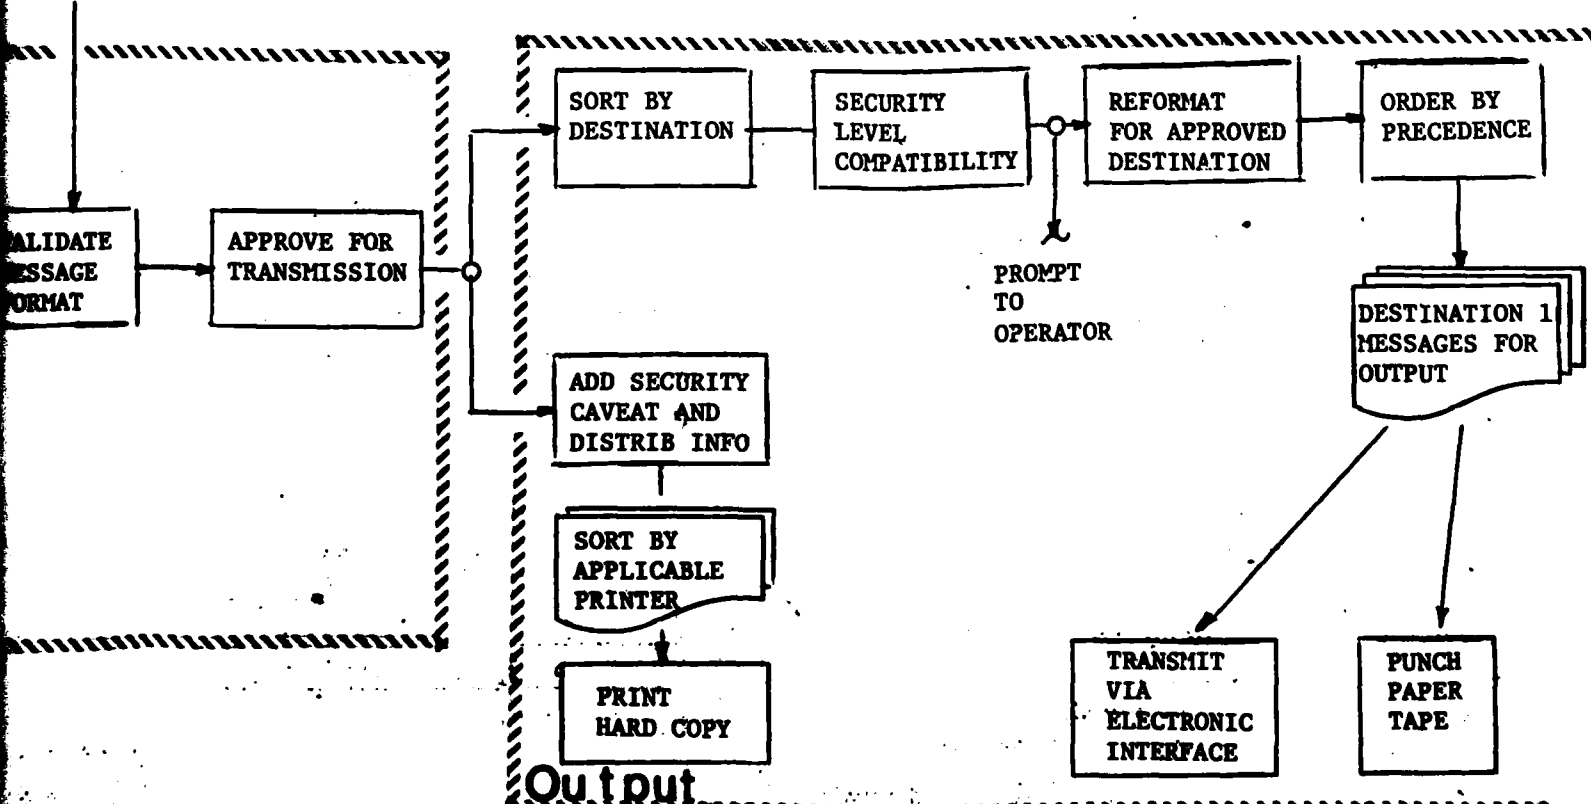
ALIDATE ESSAGE ORMAT

APPROVE FOR TRANSMISSION

SORT BY DESTINATION

SECURITY LEVEL COMPATIBILITY

REFORMAT FOR APPROVED DESTINATION

ORDER BY PRECEDENCE

PROMPT TO OPERATOR

DESTINATION 1 MESSAGES FOR OUTPUT

ADD SECURITY CAVEAT AND DISTRIB INFO

SORT BY APPLICABLE PRINTER

PRINT HARD COPY

TRANSMIT VIA ELECTRONIC INTERFACE

PUNCH PAPER TAPE

Output